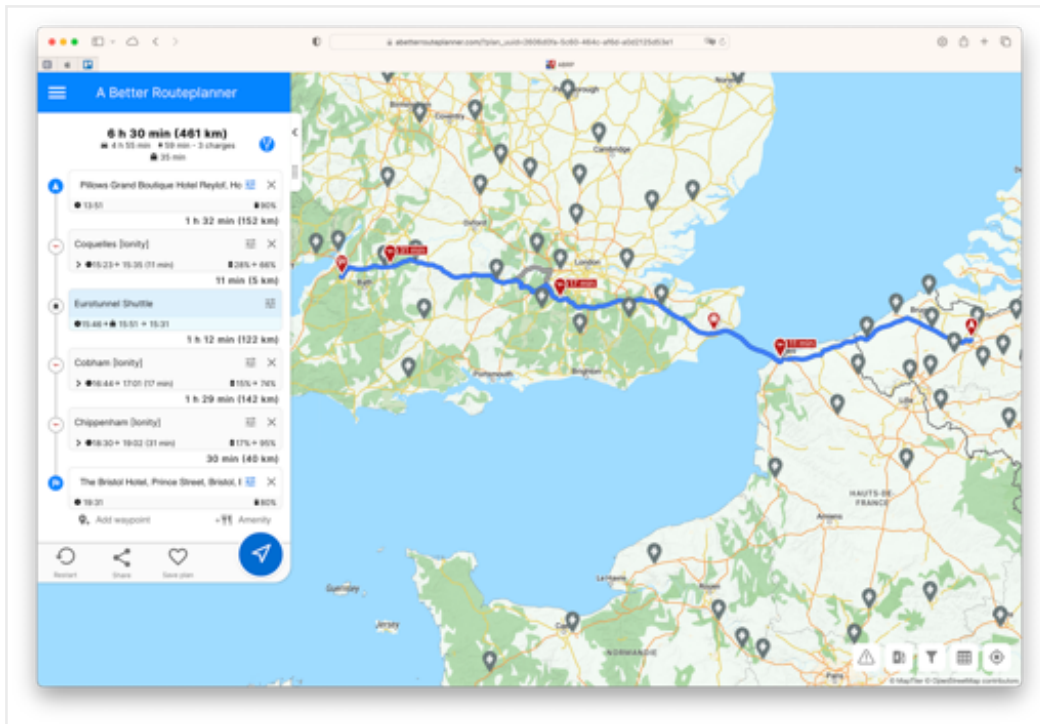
abetterrouteplanner.com/?plan_uuid=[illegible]

A Better Routeplanner

6 h 30 min (461 km)
4 h 55 min · 59 min – 3 charges
35 min

A
Pillows Grand Boutique Hotel Reylof, Ho
13:51
90%
1 h 32 min (152 km)

Coquelles [Ionity]
15:23 → 15:35 (11 min)
28% → 66%
11 min (5 km)

Eurotunnel Shuttle
15:46 → 15:51 → 15:31
1 h 12 min (122 km)

Cobham [Ionity]
16:44 → 17:01 (17 min)
15% → 74%
1 h 29 min (142 km)

Chippenham [Ionity]
18:30 → 19:02 (31 min)
17% → 95%
30 min (40 km)

B
The Bristol Hotel, Prince Street, Bristol, I
19:31
80%

Add waypoint
Amenity

Restart
Share
Save plan

31 min
17 min
11 min

Birmingham
Coventry
Peterborough
Cambridge
Oxford
London
Bath
Brighton
Portsmouth
Lille
Amiens
HAUTS-DE-FRANCE
Le Havre
Caen
NORMANDIE
Guernsey
Jersey

© MapTiler © OpenStreetMap contributors